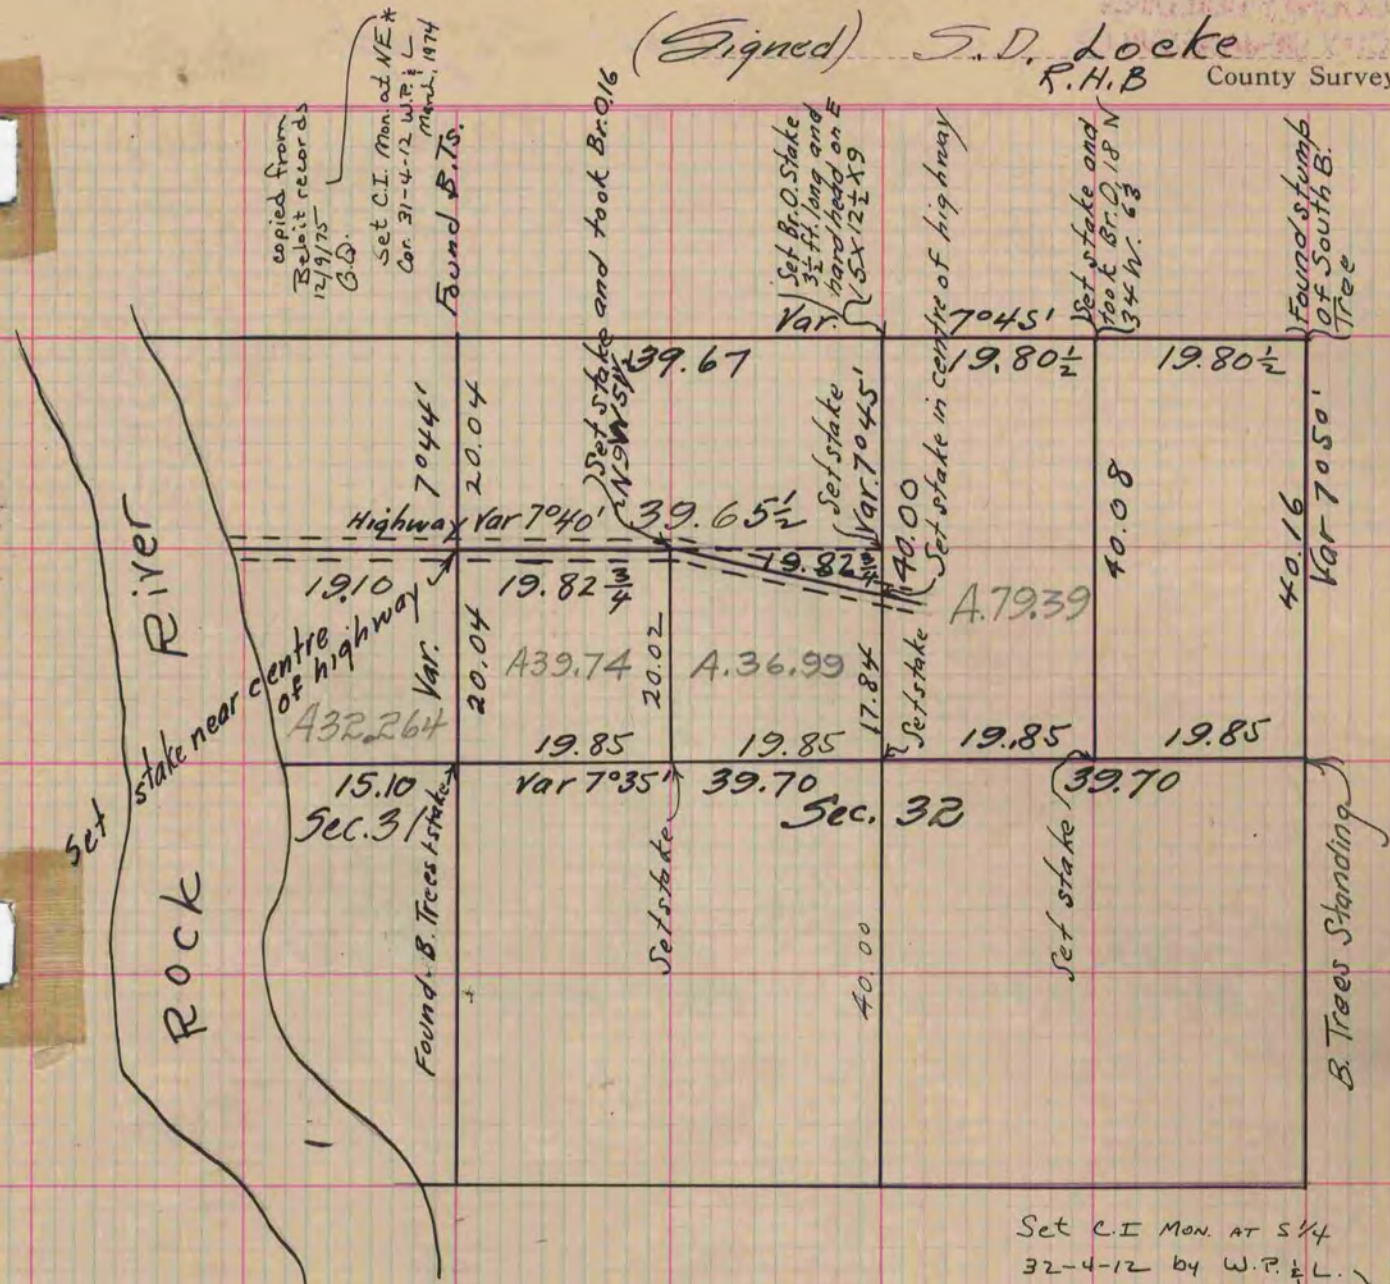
(Signed) S.D. Locke
R.H.B
County Survey

copied from Beloit records 12/9/75 G.D.

Set C.I. Mon. at NE* Cor. 31-4-12 W.P. & L. March, 1974

Found B.Ts.

Set stake and took Br. 0.16 N9W 5½

Set Br. O. Stake $3\frac{1}{2}$ ft. long and hard wood on E $\sqrt{5}$ X $12\frac{1}{2}$ X9

Var.

Set stake in centre of highway

7°45'

Set stake and took Br. D. 18 N 34 W. 63

Found stump of South B. Tree

39.67

19.80½

19.80½

7°44'

20.04

Set stake

Var. 7°45'

40.00

40.08

40.16

Var 7°50'

Highway Var 7°40'

39.65½

19.82¾

A.79.39

1910

19.82 $\frac{3}{4}$

Set stake near centre of highway

Var.

20.04

A39.74

20.02

A.36.99

17.84

Set stake

A32.264

19.85

19.85

19.85

19.85

River

15.10

Var 7°35'

39.70

39.70

Sec. 31

Sec. 32

Set

Found B. Trees stake

Set stake

Set stake

B. Trees Standing

Rock

40.00

Set C.I. MON. AT S¼ 32-4-12 by W.P. & L.